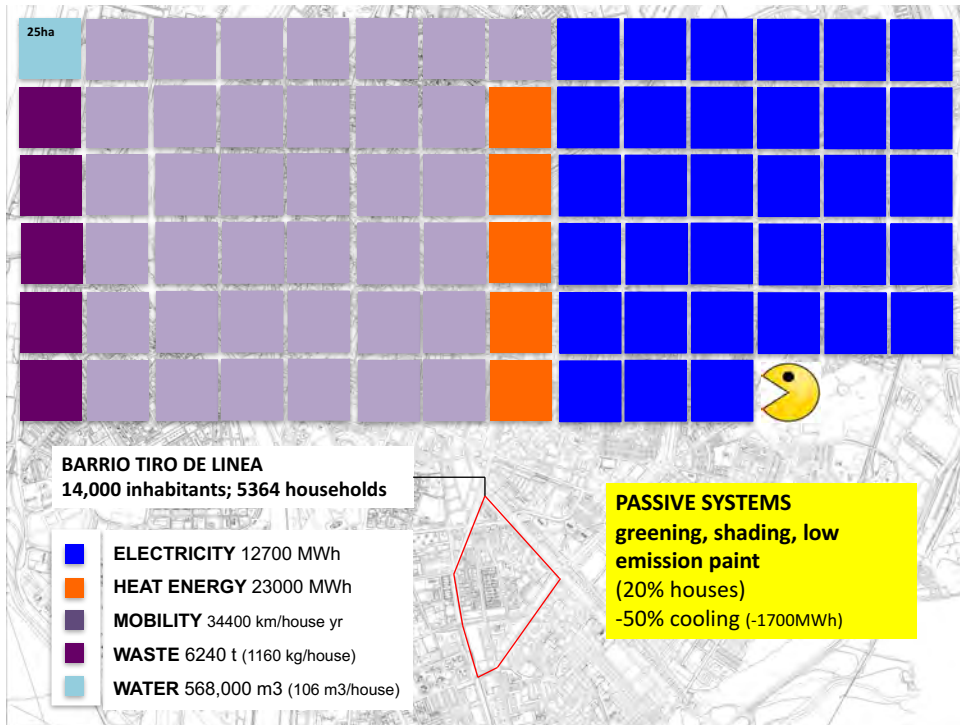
25ha

BARRIO TIRO DE LINEA
14,000 inhabitants; 5364 households

ELECTRICITY 12700 MWh
HEAT ENERGY 23000 MWh
MOBILITY 34400 km/house yr
WASTE 6240 t (1160 kg/house)
WATER 568,000 m3 (106 m3/house)

PASSIVE SYSTEMS
greening, shading, low emission paint
(20% houses)
-50% cooling (-1700MWh)